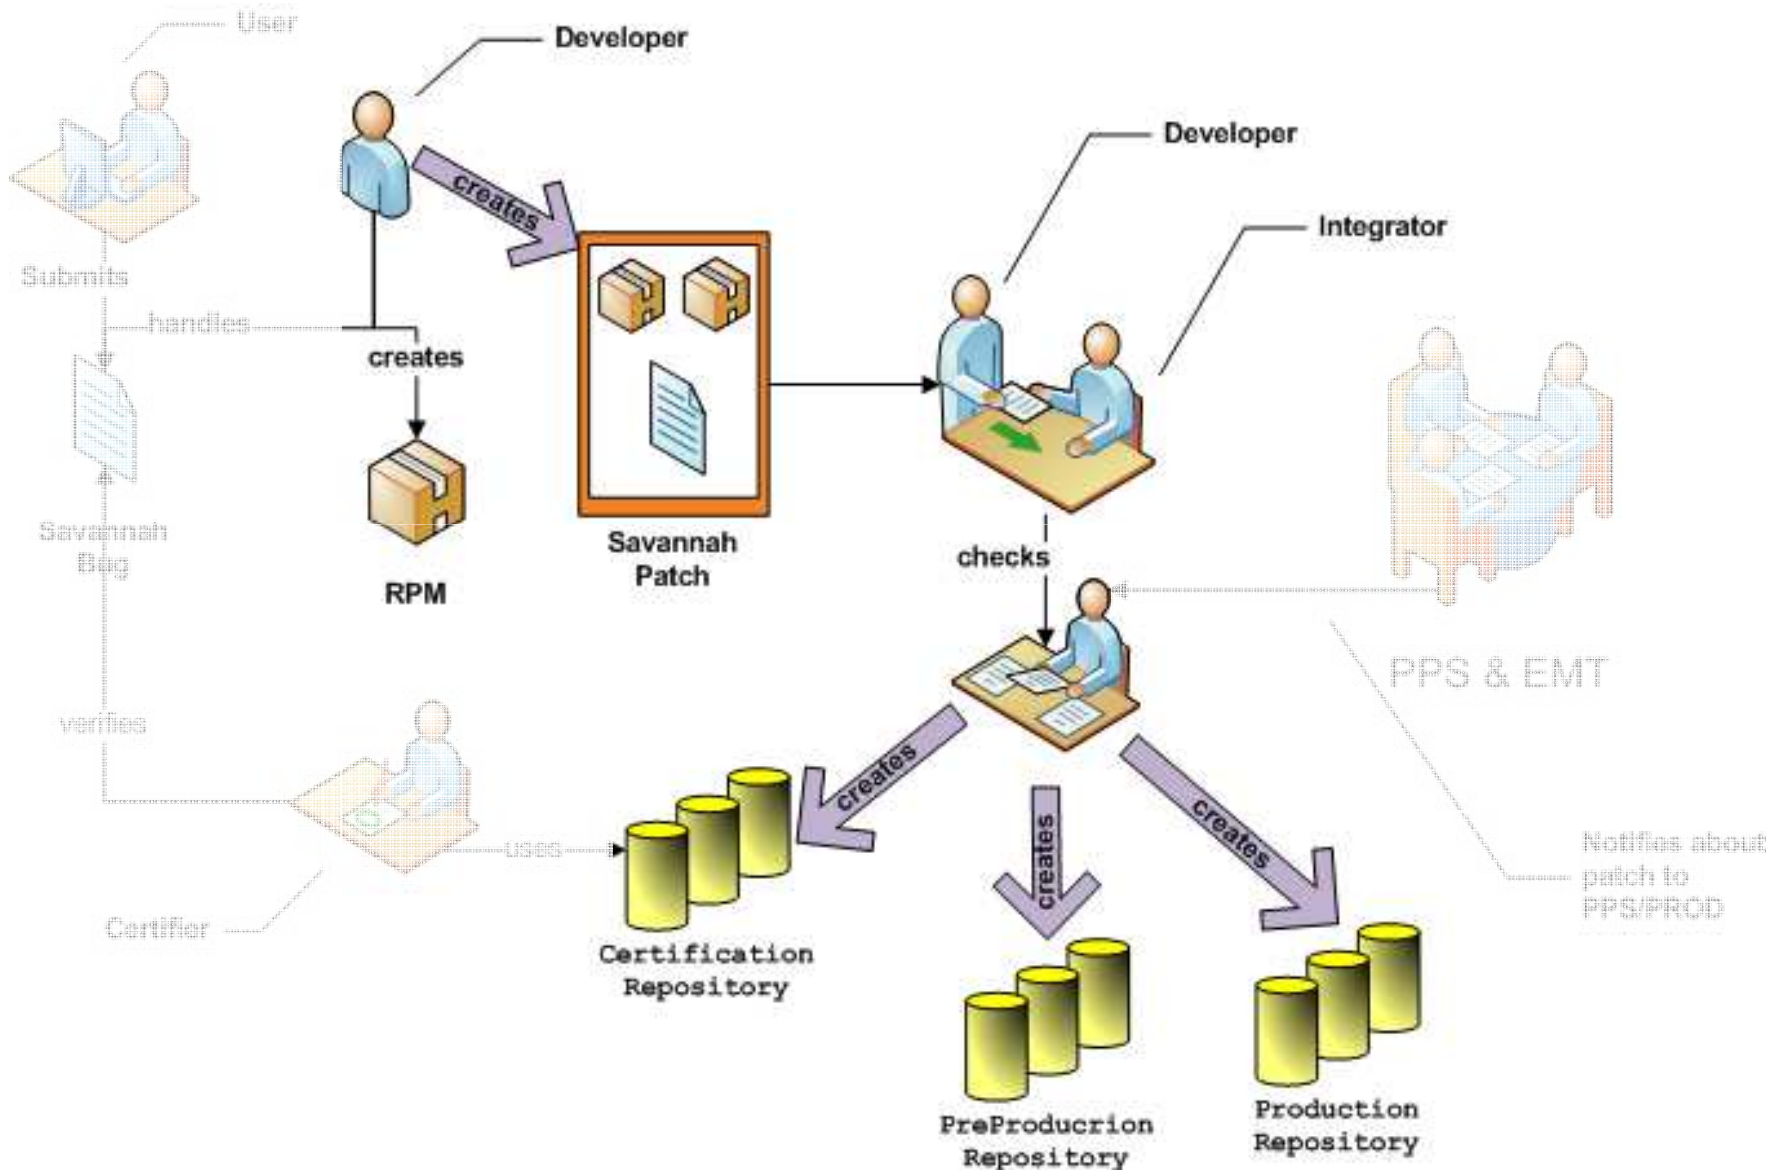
User

Developer

creates

Developer

Integrator

Submits

handles

creates

RPM

Savannah Patch

checks

Savannah Bug

PPS & EMT

verifies

creates

creates

creates

uses

Notifies about patch to PPS/PROD

Certifier

Certification Repository

PreProducrion Repository

Production Repository